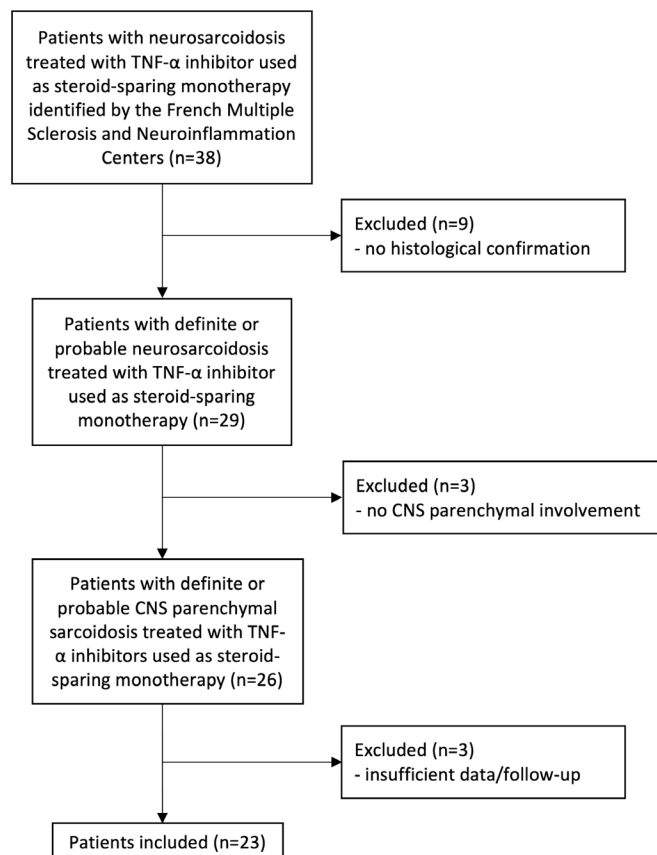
Patients with neurosarcoidosis treated with TNF-α inhibitor used as steroid-sparing monotherapy identified by the French Multiple Sclerosis and Neuroinflammation Centers (n=38)

Excluded (n=9)
- no histological confirmation

Patients with definite or probable neurosarcoidosis treated with TNF-α inhibitor used as steroid-sparing monotherapy (n=29)

Excluded (n=3)
- no CNS parenchymal involvement

Patients with definite or probable CNS parenchymal sarcoidosis treated with TNF-α inhibitors used as steroid-sparing monotherapy (n=26)

Excluded (n=3)
- insufficient data/follow-up

Patients included (n=23)